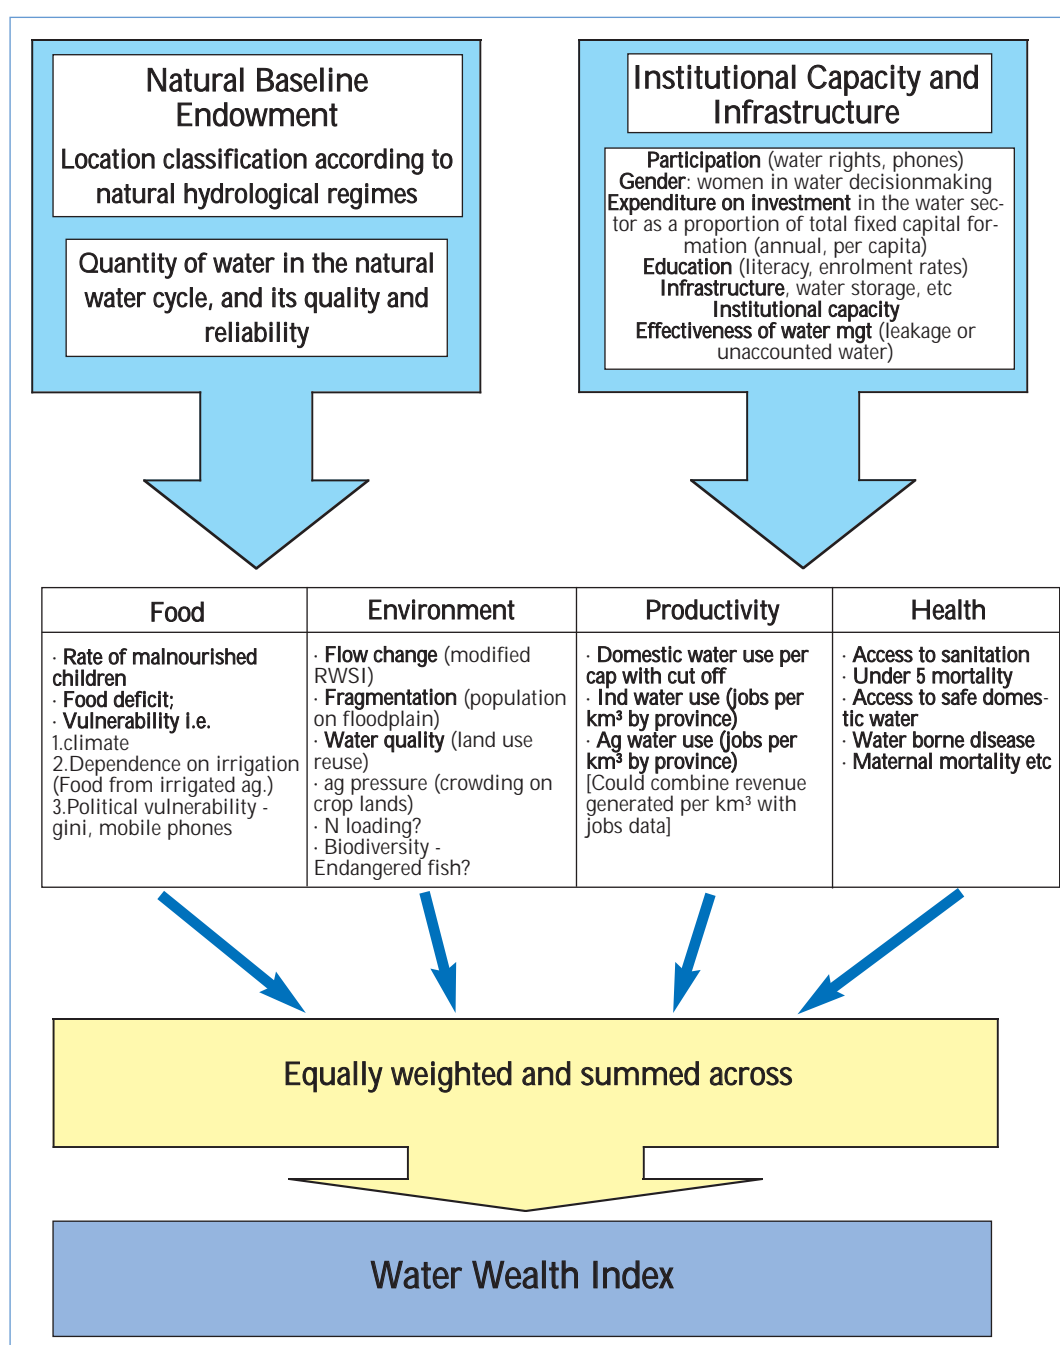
Natural Baseline Endowment

Location classification according to natural hydrological regimes

Quantity of water in the natural water cycle, and its quality and reliability

Institutional Capacity and Infrastructure

Participation (water rights, phones)
Gender: women in water decisionmaking
Expenditure on investment in the water sector as a proportion of total fixed capital formation (annual, per capita)
Education (literacy, enrolment rates)
Infrastructure, water storage, etc
Institutional capacity
Effectiveness of water mgt (leakage or unaccounted water)

| Food | Environment | Productivity | Health |
|---|---|---|---|
| · Rate of malnourished children<br>· Food deficit;<br>· Vulnerability i.e.<br>1.climate<br>2.Dependence on irrigation (Food from irrigated ag.)<br>3.Political vulnerability - gini, mobile phones | · Flow change (modified RWSI)<br>· Fragmentation (population on floodplain)<br>· Water quality (land use reuse)<br>· ag pressure (crowding on crop lands)<br>· N loading?<br>· Biodiversity - Endangered fish? | · Domestic water use per cap with cut off<br>· Ind water use (jobs per km³ by province)<br>· Ag water use (jobs per km³ by province)<br>[Could combine revenue generated per km³ with jobs data] | · Access to sanitation<br>· Under 5 mortality<br>· Access to safe domestic water<br>· Water borne disease<br>· Maternal mortality etc |

Equally weighted and summed across

Water Wealth Index